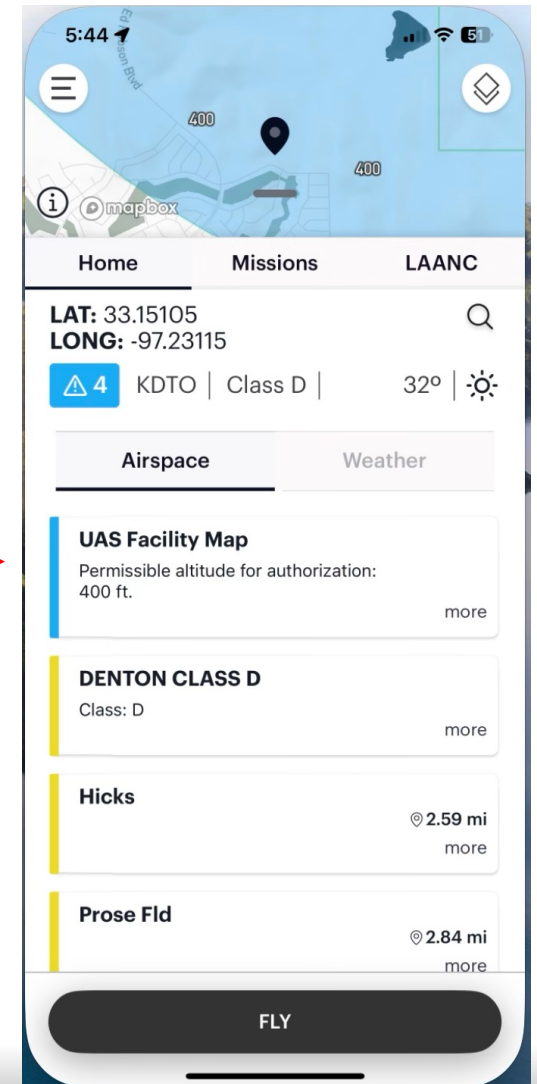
5:44

51

Ed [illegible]son Blvd

400

400

mapbox

Home Missions LAANC

LAT: 33.15105
LONG: -97.23115

4 KDTO | Class D | 32º |

Airspace Weather

UAS Facility Map
Permissible altitude for authorization: 400 ft.
more

DENTON CLASS D
Class: D
more

Hicks
2.59 mi
more

Prose Fld
2.84 mi
more

FLY